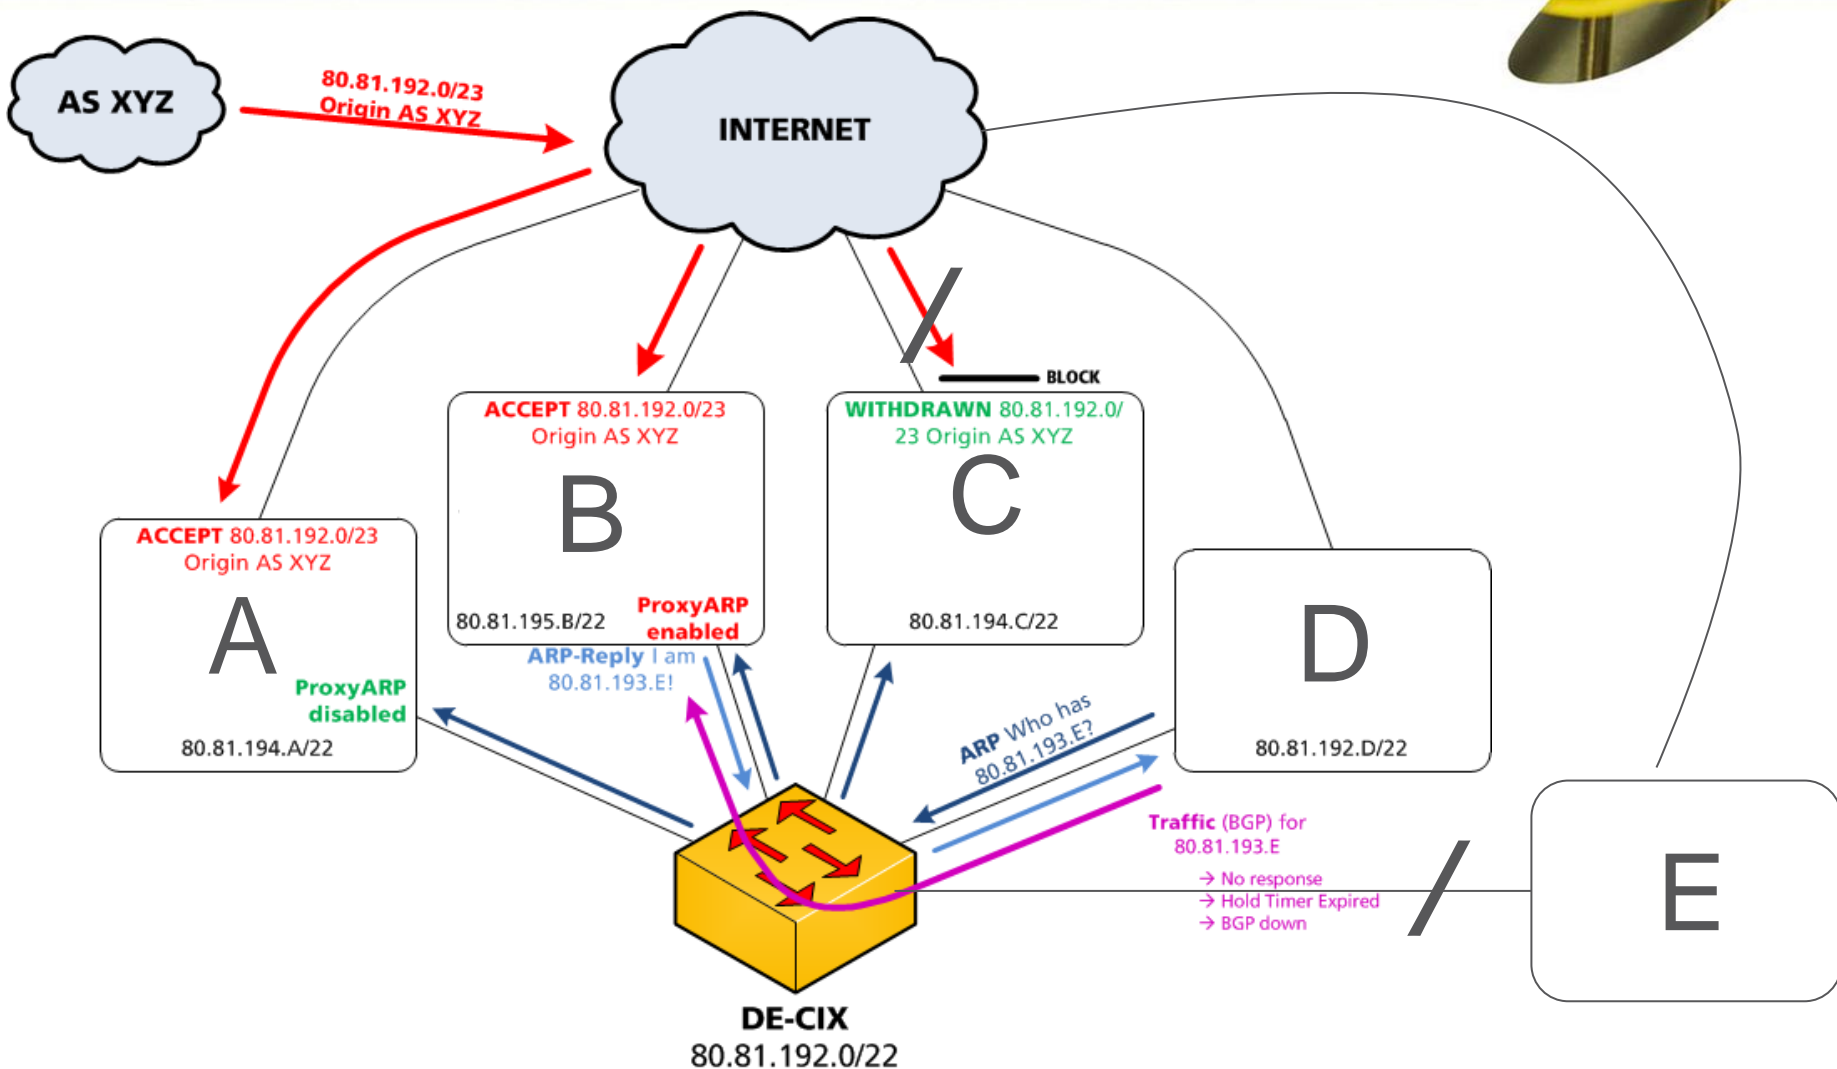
AS XYZ

80.81.192.0/23
Origin AS XYZ

INTERNET

BLOCK

ACCEPT 80.81.192.0/23
Origin AS XYZ

B

80.81.195.B/22

ProxyARP
enabled

WITHDRAWN 80.81.192.0/
23 Origin AS XYZ

C

80.81.194.C/22

ACCEPT 80.81.192.0/23
Origin AS XYZ

A

ProxyARP
disabled

80.81.194.A/22

D

80.81.192.D/22

ARP-Reply I am
80.81.193.E!

ARP Who has
80.81.193.E?

Traffic (BGP) for
80.81.193.E

→ No response
→ Hold Timer Expired
→ BGP down

E

DE-CIX
80.81.192.0/22